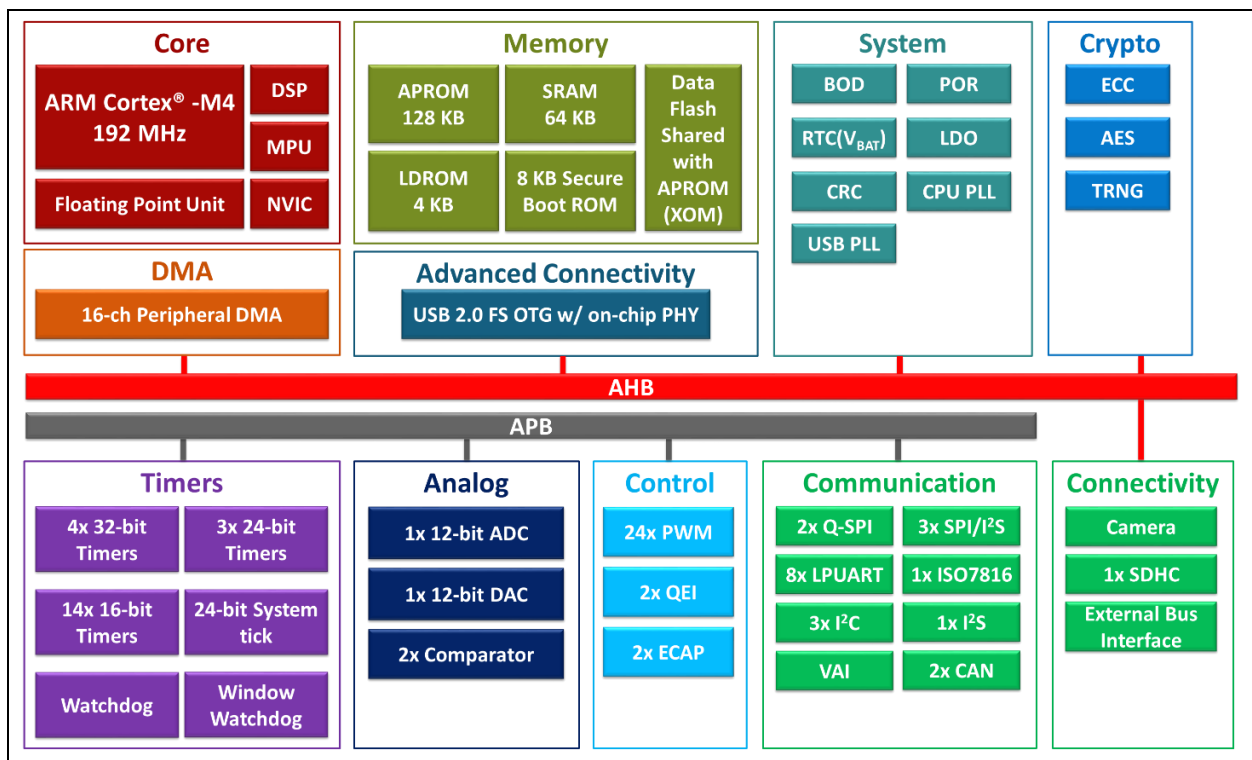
Core

ARM Cortex® -M4
192 MHz

DSP

MPU

Floating Point Unit

NVIC

Memory

APROM
128 KB

SRAM
64 KB

Data Flash Shared with APROM (XOM)

LDROM
4 KB

8 KB Secure Boot ROM

System

BOD

POR

RTC($V_{BAT}$)

LDO

CRC

CPU PLL

USB PLL

Crypto

ECC

AES

TRNG

DMA

16-ch Peripheral DMA

Advanced Connectivity

USB 2.0 FS OTG w/ on-chip PHY

AHB

APB

Timers

4x 32-bit Timers

3x 24-bit Timers

14x 16-bit Timers

24-bit System tick

Watchdog

Window Watchdog

Analog

1x 12-bit ADC

1x 12-bit DAC

2x Comparator

Control

24x PWM

2x QEI

2x ECAP

Communication

2x Q-SPI

3x SPI/I$^2$S

8x LPUART

1x ISO7816

3x I$^2$C

1x I$^2$S

VAI

2x CAN

Connectivity

Camera

1x SDHC

External Bus Interface